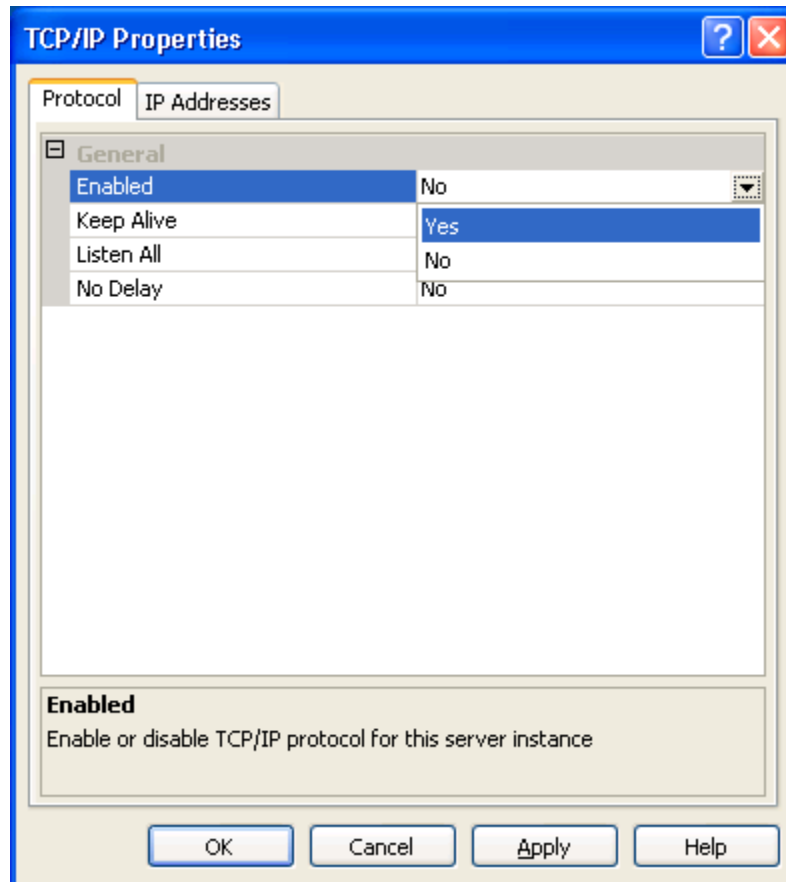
TCP/IP Properties

Protocol | IP Addresses

General

| | |
|---|---|
| Enabled | No |
| Keep Alive | Yes |
| Listen All | No |
| No Delay | No |

Enabled
Enable or disable TCP/IP protocol for this server instance

OK | Cancel | Apply | Help